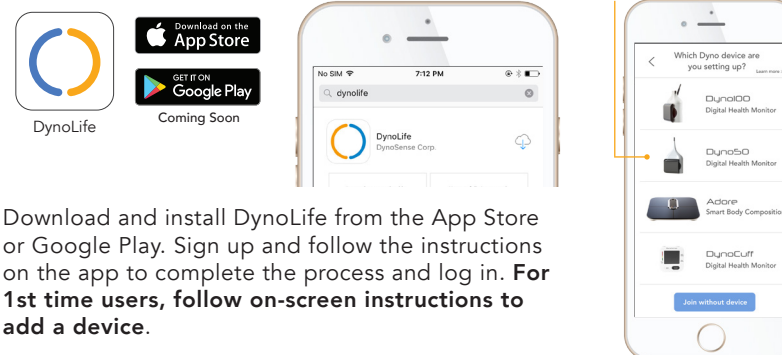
DynoLife

Download on the App Store

GET IT ON Google Play

Coming Soon

No SIM 7:12 PM

dynolife

DynoLife
DynoSense Corp.

Download and install DynoLife from the App Store or Google Play. Sign up and follow the instructions on the app to complete the process and log in. **For 1st time users, follow on-screen instructions to add a device**.

Which Dyno device are you setting up?

Learn more

Dyno100
Digital Health Monitor

Dyno50
Digital Health Monitor

Adore
Smart Body Compositio

DynoCuff
Digital Health Monitor

Join without device